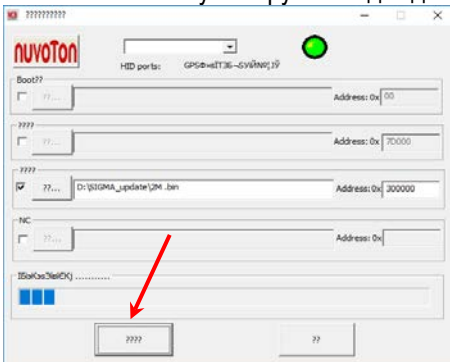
??????????

nuvoTon

HID ports:

GPS Ф»вIТЗБ¬БУИ№¦ЇЎ

Boot??

??...

Address: 0x 00

????

??...

Address: 0x 70000

????

??...

D:\SIGMA_update\2M .bin

Address: 0x 300000

NC

??...

Address: 0x

IБюКзз3IэЕК) ............

????

??